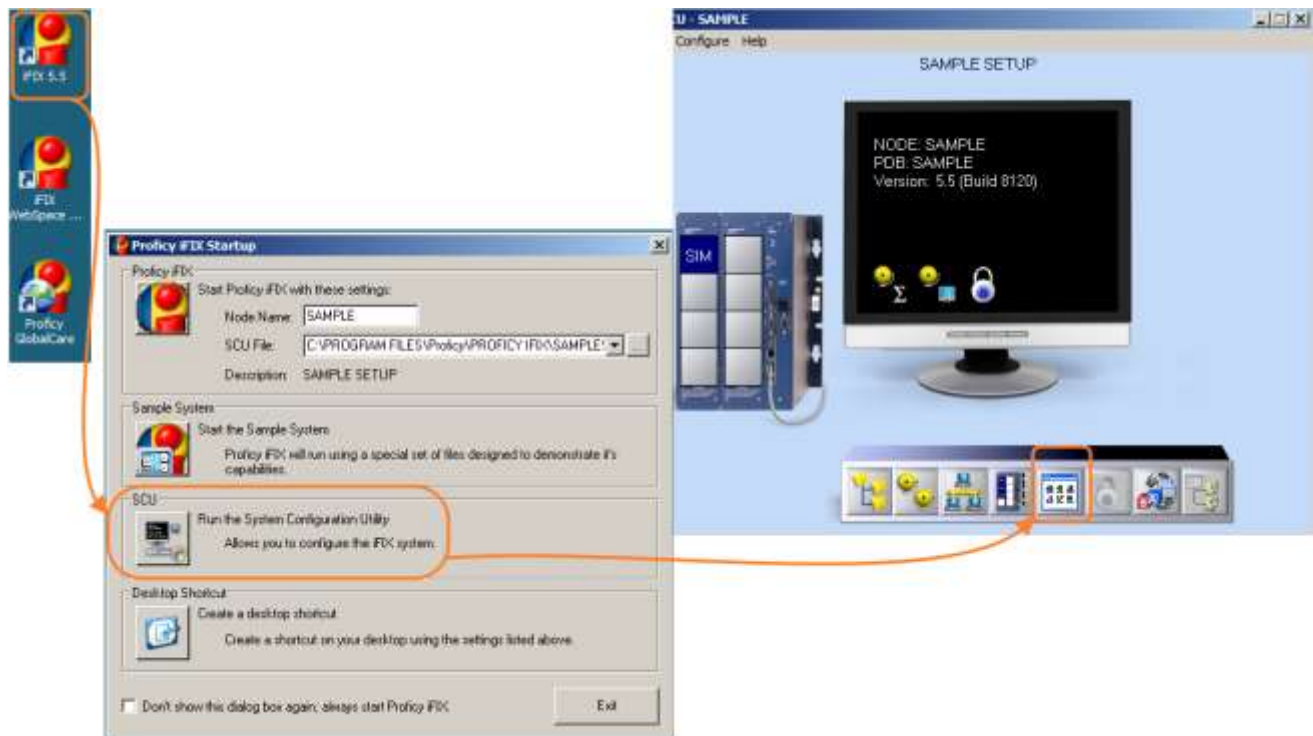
iFIX 5.5

iFIX WebSpace ...

Proficy GlobalCare

Proficy iFIX Startup

Proficy iFIX

Start Proficy iFIX with these settings:

Node Name: SAMPLE

SCU File: C:\PROGRAM FILES\Proficy\PROFICY IFIX\SAMPLE\

Description: SAMPLE SETUP

Sample System

Start the Sample System

Proficy iFIX will run using a special set of files designed to demonstrate it's capabilities.

SCU

Run the System Configuration Utility

Allows you to configure the iFIX system.

Desktop Shortcut

Create a desktop shortcut

Create a shortcut on your desktop using the settings listed above.

Don't show this dialog box again; always start Proficy iFIX

Exit

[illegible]U - SAMPLE

Configure Help

SAMPLE SETUP

NODE: SAMPLE
PDB: SAMPLE
Version: 5.5 (Build 8120)

SIM

$\Sigma$